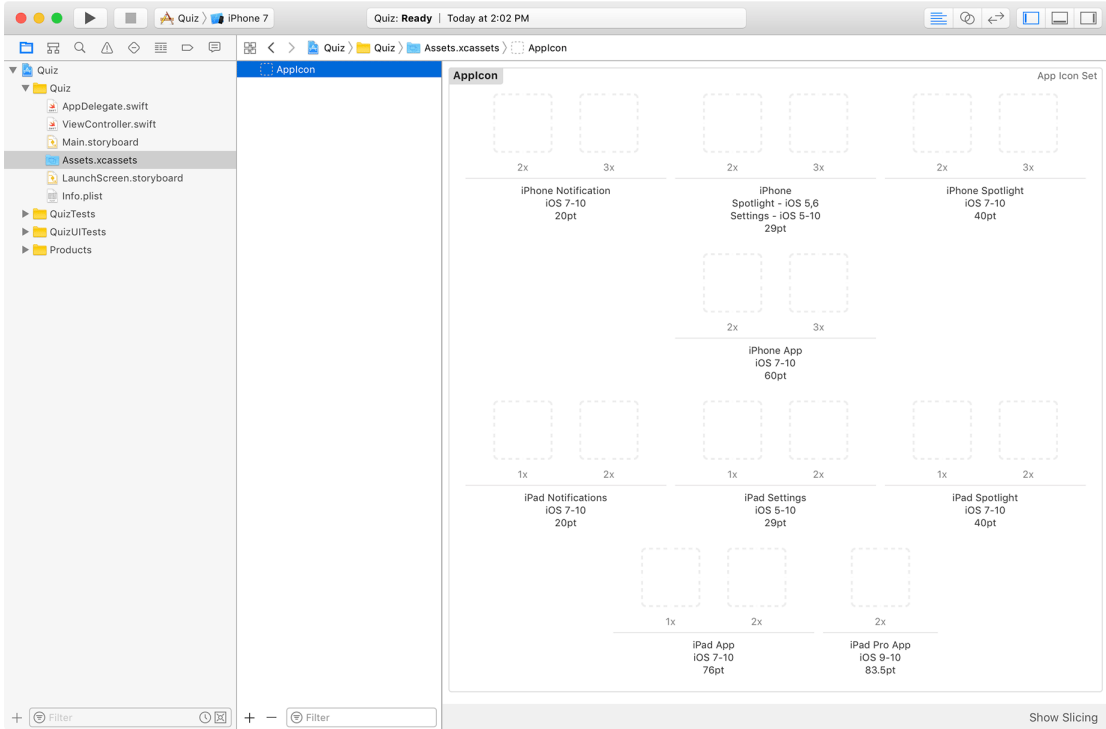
Quiz 〉 iPhone 7

Quiz: Ready | Today at 2:02 PM

Quiz 〉 Quiz 〉 Assets.xcassets 〉 AppIcon

Quiz
Quiz
AppDelegate.swift
ViewController.swift
Main.storyboard
Assets.xcassets
LaunchScreen.storyboard
Info.plist
QuizTests
QuizUITests
Products

AppIcon

AppIcon
App Icon Set

2x 3x
iPhone Notification
iOS 7-10
20pt

2x 3x
iPhone
Spotlight - iOS 5,6
Settings - iOS 5-10
29pt

2x 3x
iPhone Spotlight
iOS 7-10
40pt

2x 3x
iPhone App
iOS 7-10
60pt

1x 2x
iPad Notifications
iOS 7-10
20pt

1x 2x
iPad Settings
iOS 5-10
29pt

1x 2x
iPad Spotlight
iOS 7-10
40pt

1x 2x
iPad App
iOS 7-10
76pt

2x
iPad Pro App
iOS 9-10
83.5pt

Filter
+ − Filter
Show Slicing